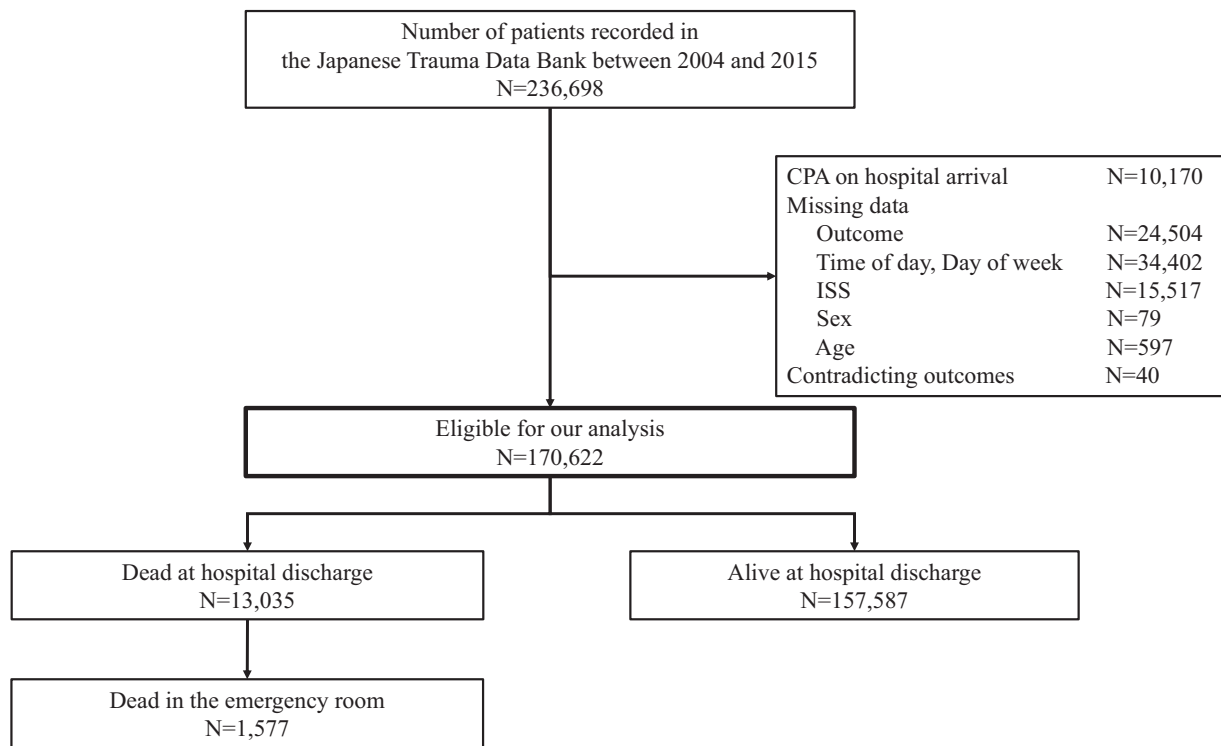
Number of patients recorded in the Japanese Trauma Data Bank between 2004 and 2015
N=236,698

CPA on hospital arrival N=10,170
Missing data
Outcome N=24,504
Time of day, Day of week N=34,402
ISS N=15,517
Sex N=79
Age N=597
Contradicting outcomes N=40

Eligible for our analysis
N=170,622

Dead at hospital discharge
N=13,035

Alive at hospital discharge
N=157,587

Dead in the emergency room
N=1,577